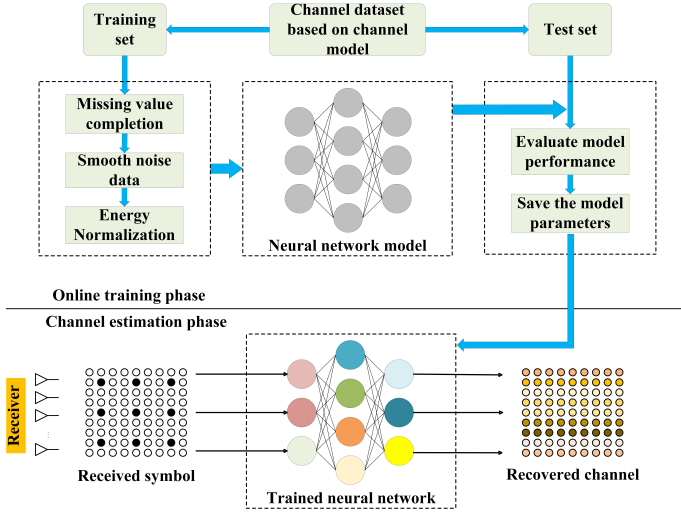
Training set

Channel dataset based on channel model

Test set

Missing value completion

Smooth noise data

Energy Normalization

Neural network model

Evaluate model performance

Save the model parameters

Online training phase

Channel estimation phase

Receiver

Received symbol

Trained neural network

Recovered channel